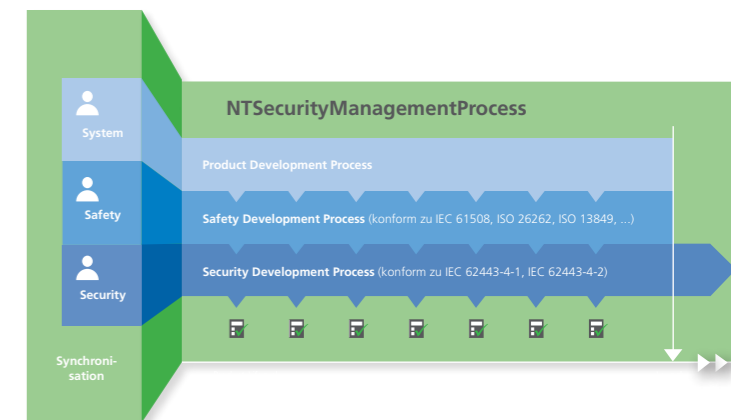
System

Safety

Security

Synchronisation

NTSecurityManagementProcess

Product Development Process

Safety Development Process (konform zu IEC 61508, ISO 26262, ISO 13849, ...)

Security Development Process (konform zu IEC 62443-4-1, IEC 62443-4-2)